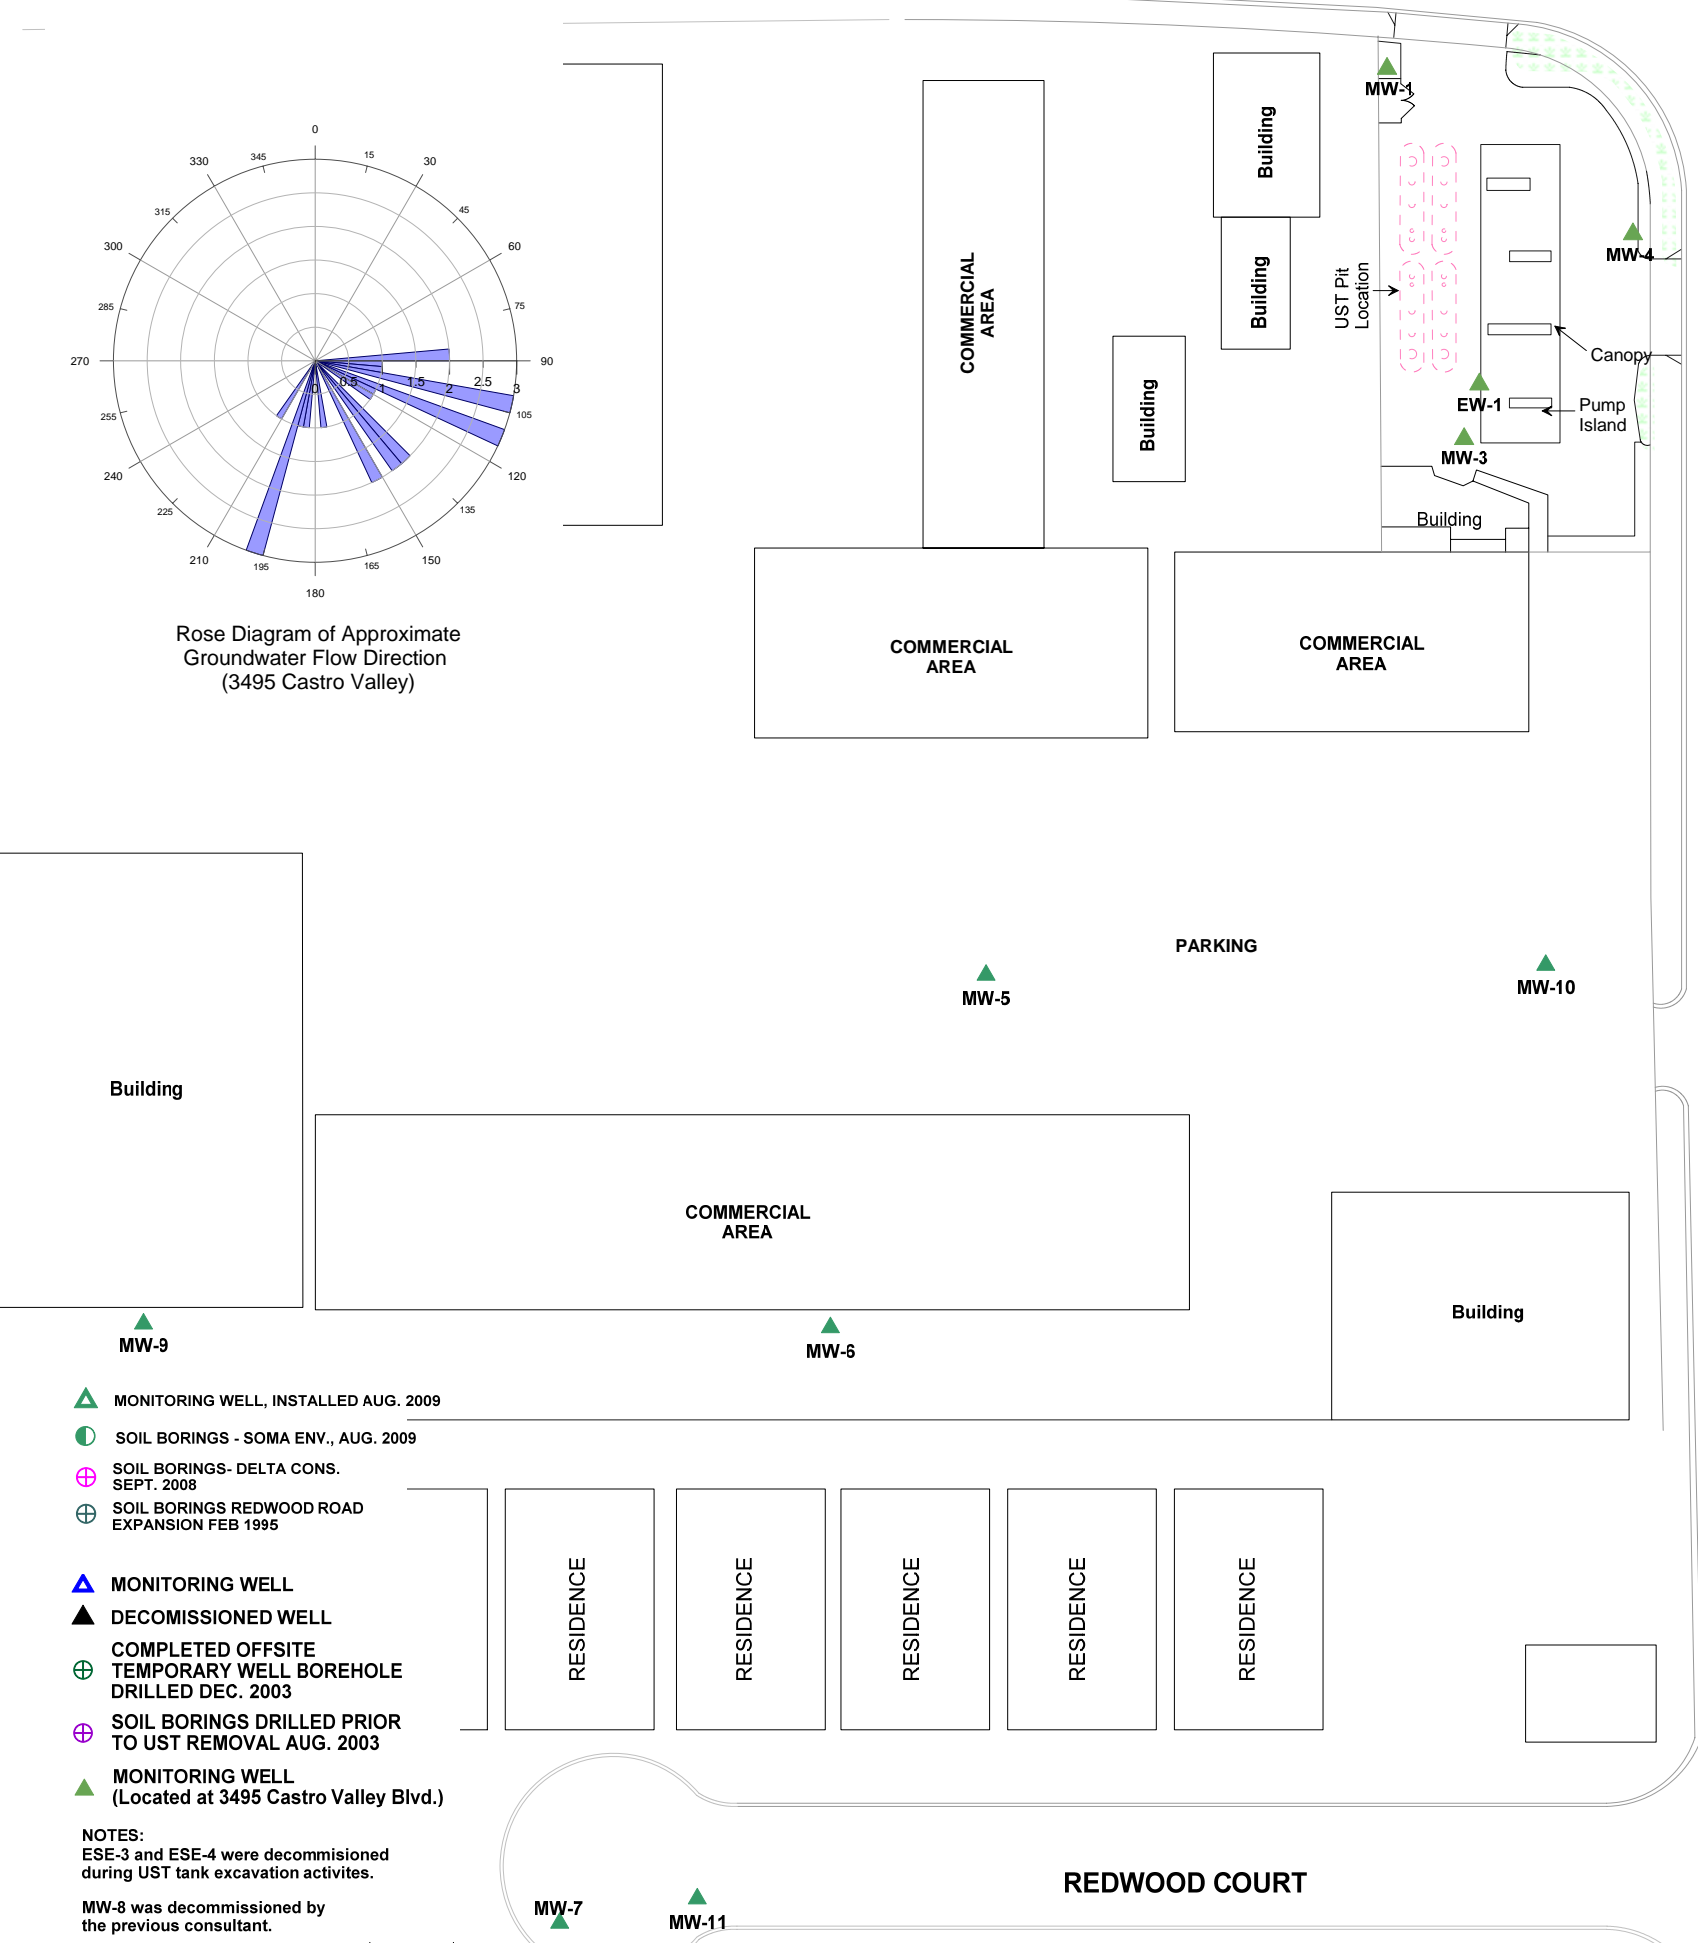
0
15
30
45
60
75
90
105
120
135
150
165
180
195
210
225
240
255
270
285
300
315
330
345
0
0.5
1
1.5
2
2.5
3

Rose Diagram of Approximate Groundwater Flow Direction (3495 Castro Valley)

COMMERCIAL AREA

Building

Building

Building

MW-1

UST Pit Location

MW-4

Canopy

EW-1

Pump Island

MW-3

Building

COMMERCIAL AREA

COMMERCIAL AREA

PARKING

MW-5

MW-10

Building

COMMERCIAL AREA

Building

MW-9

MW-6

MONITORING WELL, INSTALLED AUG. 2009

SOIL BORINGS - SOMA ENV., AUG. 2009

SOIL BORINGS- DELTA CONS. SEPT. 2008

SOIL BORINGS REDWOOD ROAD EXPANSION FEB 1995

MONITORING WELL

DECOMISSIONED WELL

COMPLETED OFFSITE TEMPORARY WELL BOREHOLE DRILLED DEC. 2003

SOIL BORINGS DRILLED PRIOR TO UST REMOVAL AUG. 2003

MONITORING WELL (Located at 3495 Castro Valley Blvd.)

RESIDENCE

RESIDENCE

RESIDENCE

RESIDENCE

RESIDENCE

NOTES:
ESE-3 and ESE-4 were decommisioned during UST tank excavation activites.

MW-8 was decommissioned by the previous consultant.

MW-7

MW-11

REDWOOD COURT